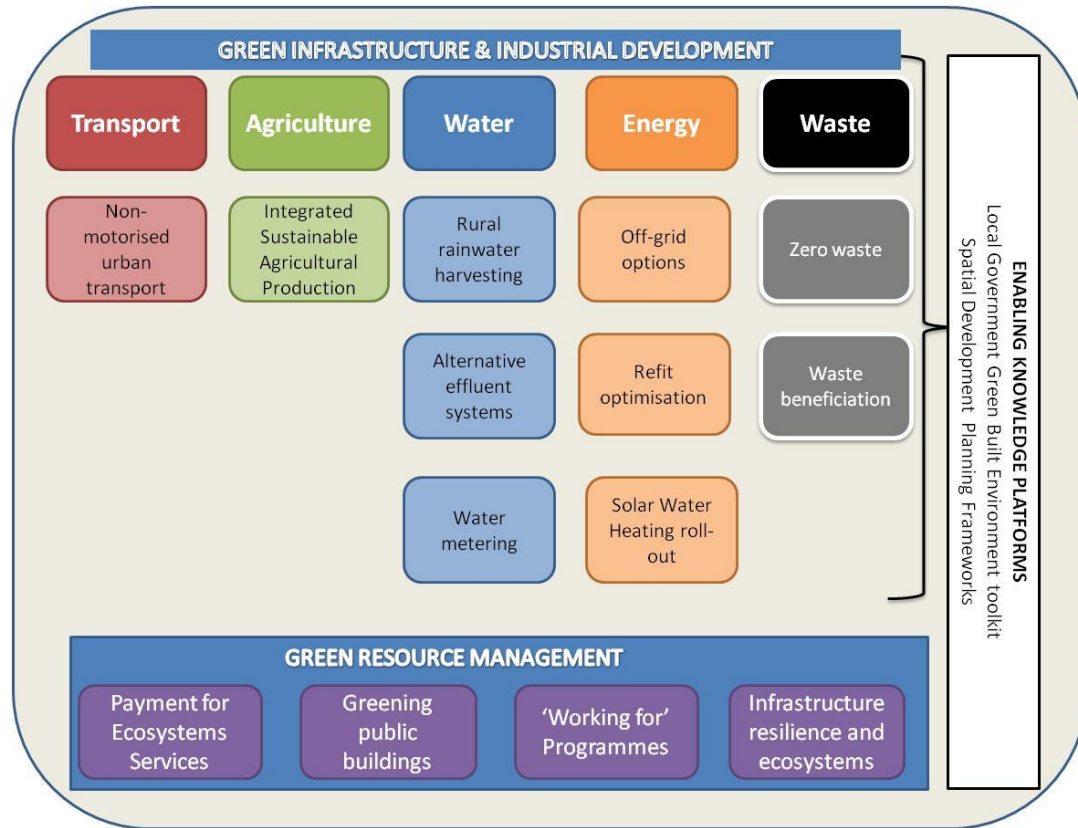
GREEN INFRASTRUCTURE & INDUSTRIAL DEVELOPMENT

Transport

Agriculture

Water

Energy

Waste

Non-motorised urban transport

Integrated Sustainable Agricultural Production

Rural rainwater harvesting

Off-grid options

Zero waste

Alternative effluent systems

Refit optimisation

Waste beneficiation

Water metering

Solar Water Heating roll-out

ENABLING KNOWLEDGE PLATFORMS
Local Government Green Built Environment toolkit
Spatial Development Planning Frameworks

GREEN RESOURCE MANAGEMENT

Payment for Ecosystems Services

Greening public buildings

'Working for' Programmes

Infrastructure resilience and ecosystems